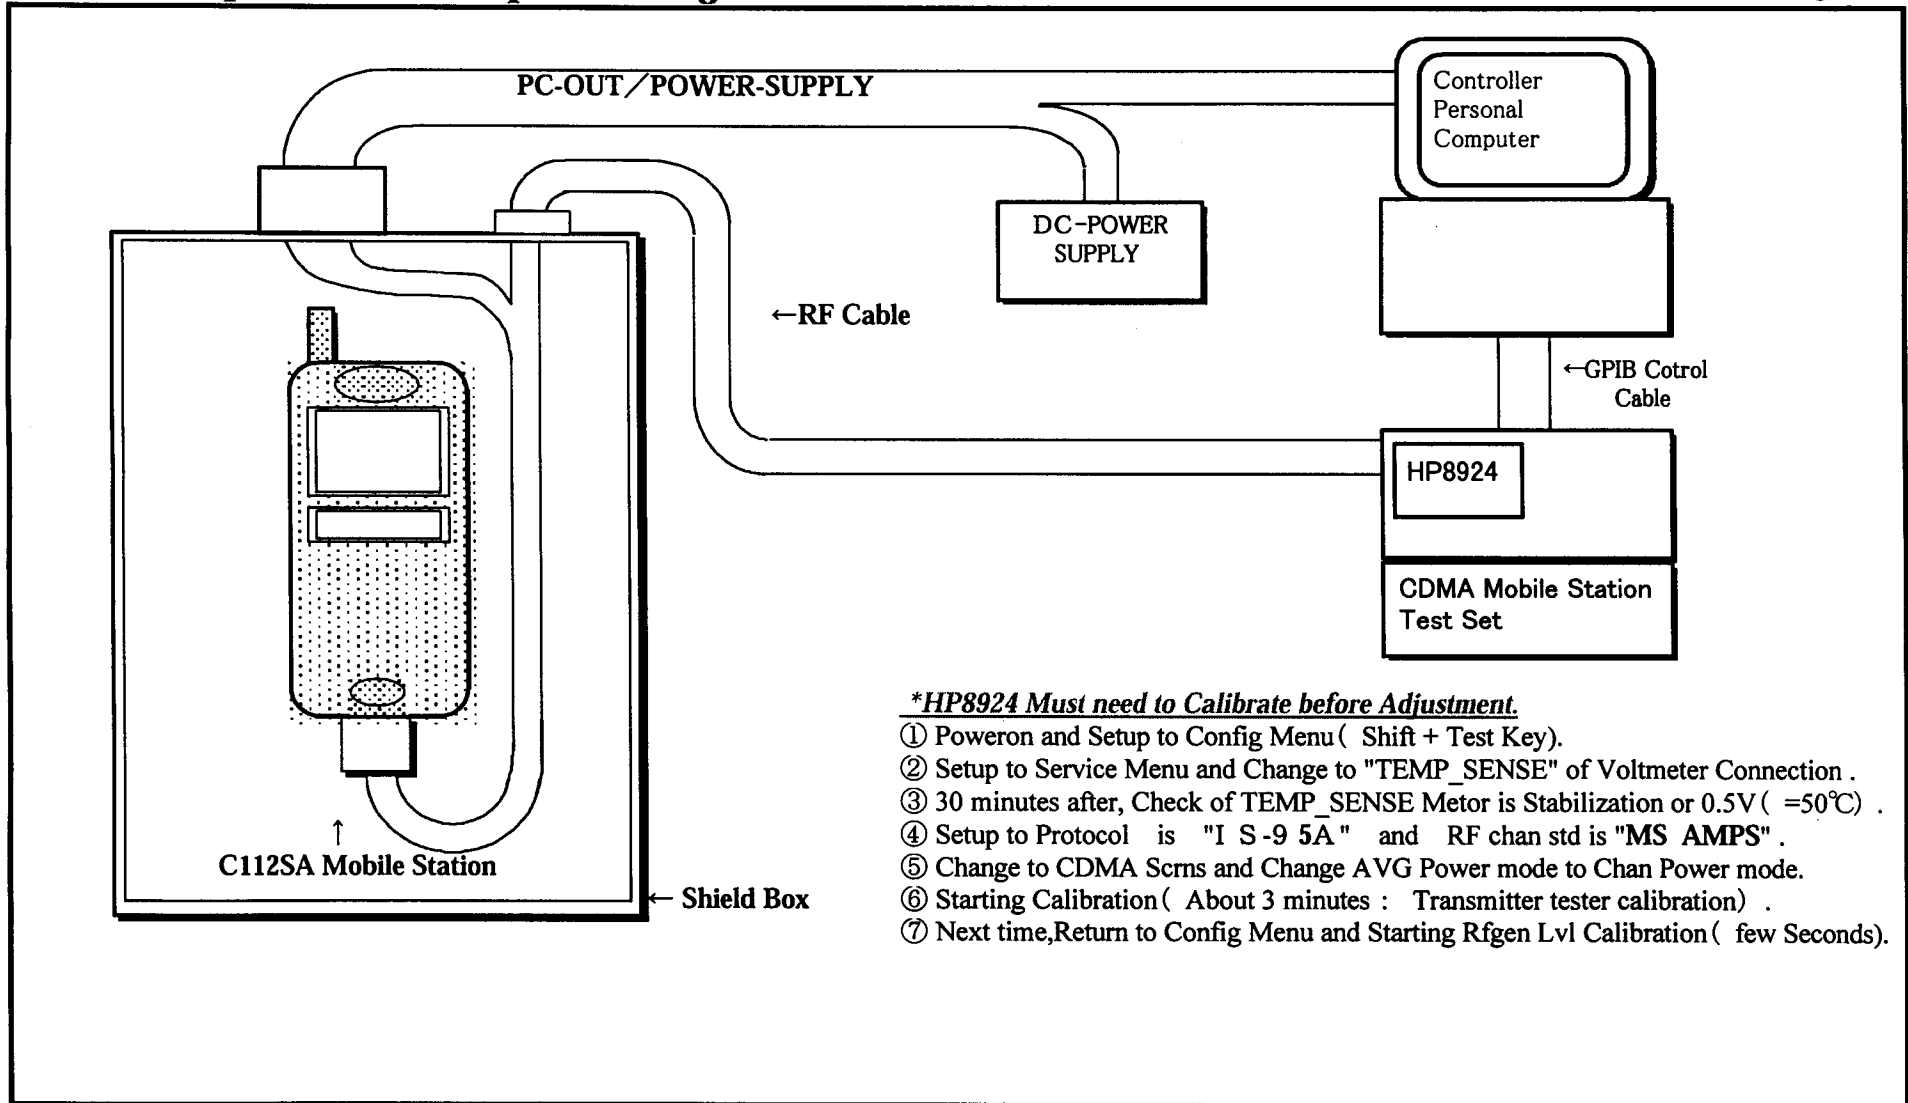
PC-OUT／POWER-SUPPLY

Controller Personal Computer

DC-POWER SUPPLY

←RF Cable

←GPIB Cotrol Cable

HP8924

CDMA Mobile Station Test Set

↑
C112SA Mobile Station

← Shield Box

*HP8924 Must need to Calibrate before Adjustment.
① Poweron and Setup to Config Menu ( Shift + Test Key).
② Setup to Service Menu and Change to "TEMP_SENSE" of Voltmeter Connection .
③ 30 minutes after, Check of TEMP_SENSE Metor is Stabilization or 0.5V ( =50℃) .
④ Setup to Protocol is "I S -9 5A" and RF chan std is "MS AMPS" .
⑤ Change to CDMA Scrns and Change AVG Power mode to Chan Power mode.
⑥ Starting Calibration ( About 3 minutes : Transmitter tester calibration) .
⑦ Next time,Return to Config Menu and Starting Rfgen Lvl Calibration ( few Seconds).